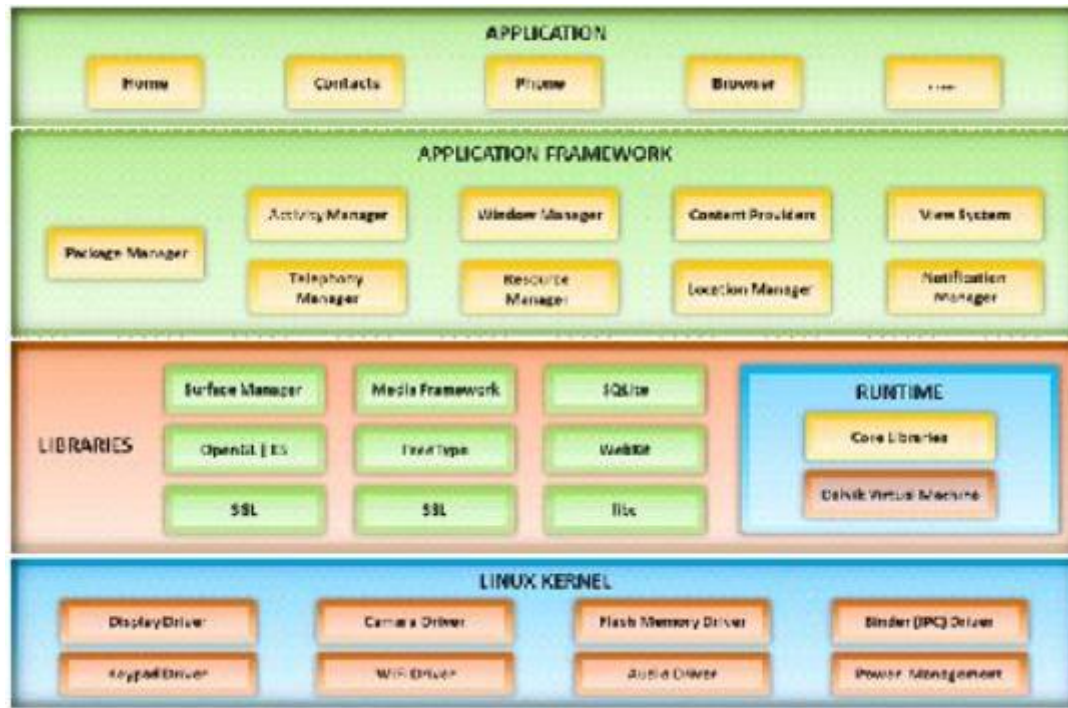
APPLICATION

Home

Contacts

Phone

Browser

...

APPLICATION FRAMEWORK

Activity Manager

Window Manager

Content Providers

View System

Package Manager

Telephony Manager

Resource Manager

Location Manager

Notification Manager

LIBRARIES

Surface Manager

Media Framework

SQLite

OpenGL | ES

FreeType

WebKit

SSL

SSL

libc

RUNTIME

Core Libraries

Dalvik Virtual Machine

LINUX KERNEL

Display Driver

Camera Driver

Flash Memory Driver

Binder (IPC) Driver

Keypad Driver

WiFi Driver

Audio Driver

Power Management